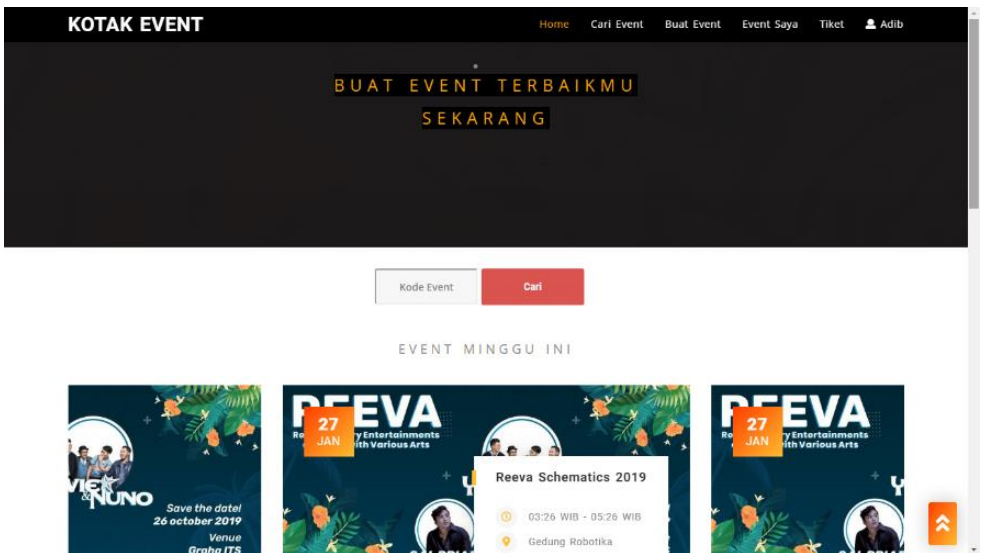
KOTAK EVENT

Home Cari Event Buat Event Event Saya Tiket Adib

BUAT EVENT TERBAIKMU SEKARANG

Kode Event

Cari

EVENT MINGGU INI

VIE & NUNO

Save the date! 26 october 2019

Venue Graha ITS

REEVA

Re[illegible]y Entertainments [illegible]ith Various Arts

27 JAN

Reeva Schematics 2019

03:26 WIB - 05:26 WIB

Gedung Robotika

REEVA

Re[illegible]y Entertainments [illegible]ith Various Arts

27 JAN